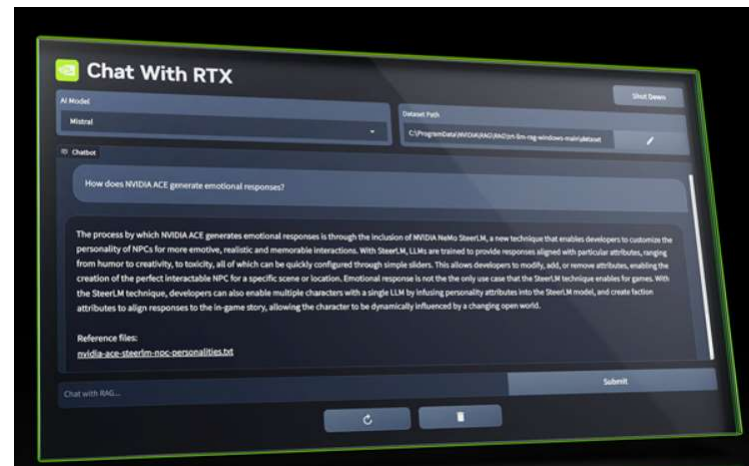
Chat With RTX

Shut Down

AI Model

Mistral

Dataset Path

C:\ProgramData\NVIDIA\RAG\trt-llm-rag-windows-main\dataset

Chatbot

How does NVIDIA ACE generate emotional responses?

The process by which NVIDIA ACE generates emotional responses is through the inclusion of NVIDIA NeMo SteerLM, a new technique that enables developers to customize the personality of NPCs for more emotive, realistic and memorable interactions. With SteerLM, LLMs are trained to provide responses aligned with particular attributes, ranging from humor to creativity, to toxicity, all of which can be quickly configured through simple sliders. This allows developers to modify, add, or remove attributes, enabling the creation of the perfect interactable NPC for a specific scene or location. Emotional response is not the only use case that the SteerLM technique enables for games. With the SteerLM technique, developers can also enable multiple characters with a single LLM by infusing personality attributes into the SteerLM model, and create faction attributes to align responses to the in-game story, allowing the character to be dynamically influenced by a changing open world.

Reference files:
nvidia-ace-steerlm-npc-personalities.txt

Chat with RAG...

Submit